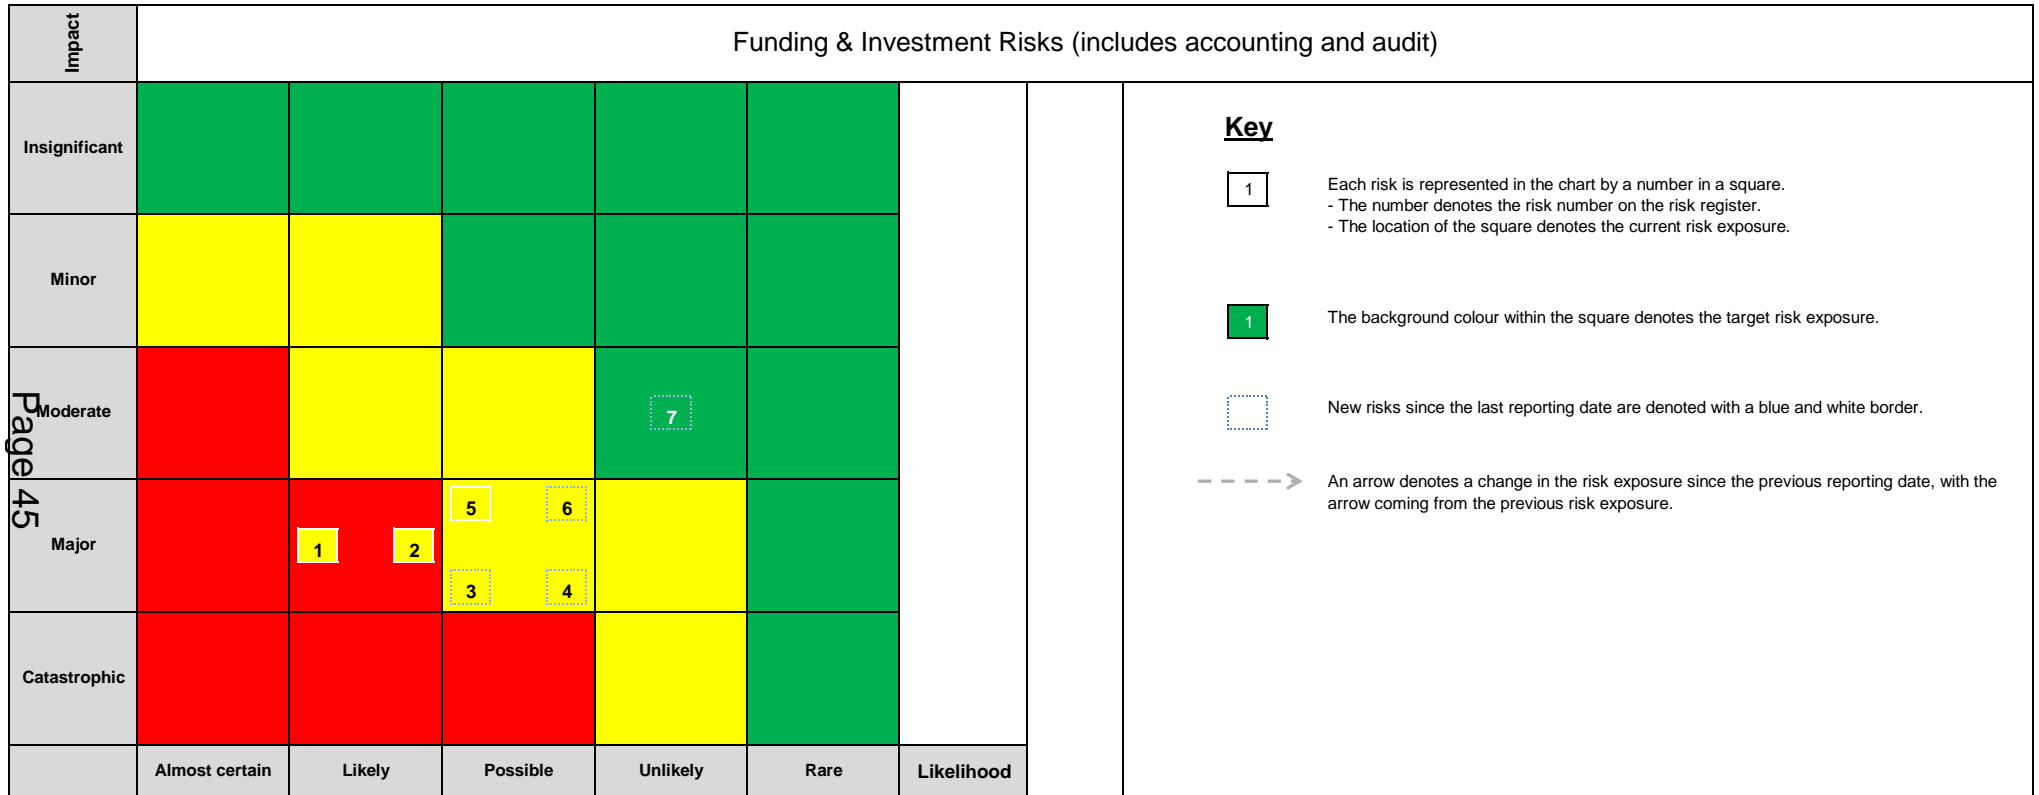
Impact

Funding & Investment Risks (includes accounting and audit)

Insignificant

Minor

Moderate

7

Page 45

Major

5 6

1 2

3 4

Catastrophic

Almost certain | Likely | Possible | Unlikely | Rare | Likelihood

**Key**

1 Each risk is represented in the chart by a number in a square.
- The number denotes the risk number on the risk register.
- The location of the square denotes the current risk exposure.

1 The background colour within the square denotes the target risk exposure.

New risks since the last reporting date are denoted with a blue and white border.

An arrow denotes a change in the risk exposure since the previous reporting date, with the arrow coming from the previous risk exposure.